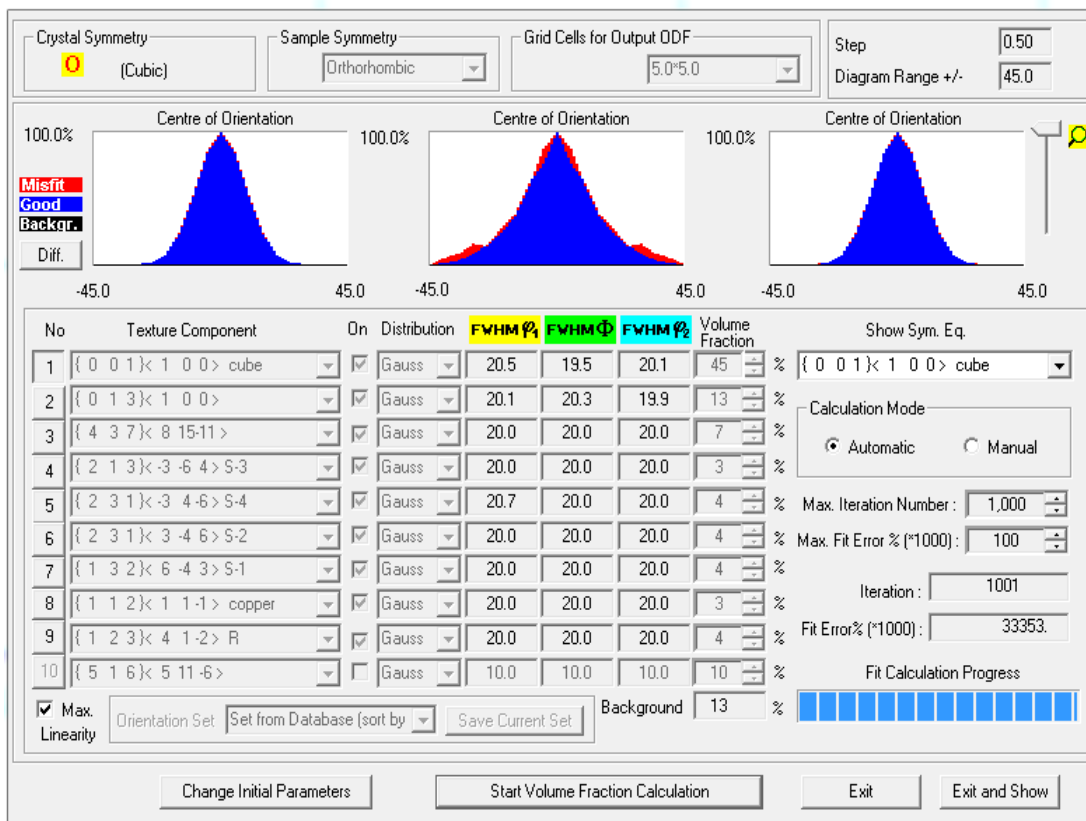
Crystal Symmetry
O (Cubic)

Sample Symmetry
Orthorhombic

Grid Cells for Output ODF
5.0*5.0

Step 0.50
Diagram Range +/- 45.0

Centre of Orientation
100.0%
Misfit
Good
Backgr.
Diff.
-45.0 45.0

Centre of Orientation
100.0%
-45.0 45.0

Centre of Orientation
100.0%
-45.0 45.0

| No | Texture Component | On | Distribution | FWHM $\varphi_1$ | FWHM $\Phi$ | FWHM $\varphi_2$ | Volume Fraction | |
|---|---|---|---|---|---|---|---|---|
| 1 | { 0 0 1 }< 1 0 0 > cube | ☑ | Gauss | 20.5 | 19.5 | 20.1 | 45 | % |
| 2 | { 0 1 3 }< 1 0 0 > | ☑ | Gauss | 20.1 | 20.3 | 19.9 | 13 | % |
| 3 | { 4 3 7 }< 8 15-11 > | ☑ | Gauss | 20.0 | 20.0 | 20.0 | 7 | % |
| 4 | { 2 1 3 }< -3 -6 4 > S-3 | ☑ | Gauss | 20.0 | 20.0 | 20.0 | 3 | % |
| 5 | { 2 3 1 }< -3 4 -6 > S-4 | ☑ | Gauss | 20.7 | 20.0 | 20.0 | 4 | % |
| 6 | { 2 3 1 }< 3 -4 6 > S-2 | ☑ | Gauss | 20.0 | 20.0 | 20.0 | 4 | % |
| 7 | { 1 3 2 }< 6 -4 3 > S-1 | ☑ | Gauss | 20.0 | 20.0 | 20.0 | 4 | % |
| 8 | { 1 1 2 }< 1 1 -1 > copper | ☑ | Gauss | 20.0 | 20.0 | 20.0 | 3 | % |
| 9 | { 1 2 3 }< 4 1 -2 > R | ☑ | Gauss | 20.0 | 20.0 | 20.0 | 4 | % |
| 10 | { 5 1 6 }< 5 11 -6 > | ☐ | Gauss | 10.0 | 10.0 | 10.0 | 10 | % |

Show Sym. Eq.
{ 0 0 1 }< 1 0 0 > cube

Calculation Mode
Automatic Manual

Max. Iteration Number : 1,000
Max. Fit Error % (*1000) : 100
Iteration : 1001
Fit Error% (*1000) : 33353.
Fit Calculation Progress

☑ Max. Linearity
Orientation Set
Set from Database (sort by
Save Current Set
Background 13 %

Change Initial Parameters
Start Volume Fraction Calculation
Exit
Exit and Show